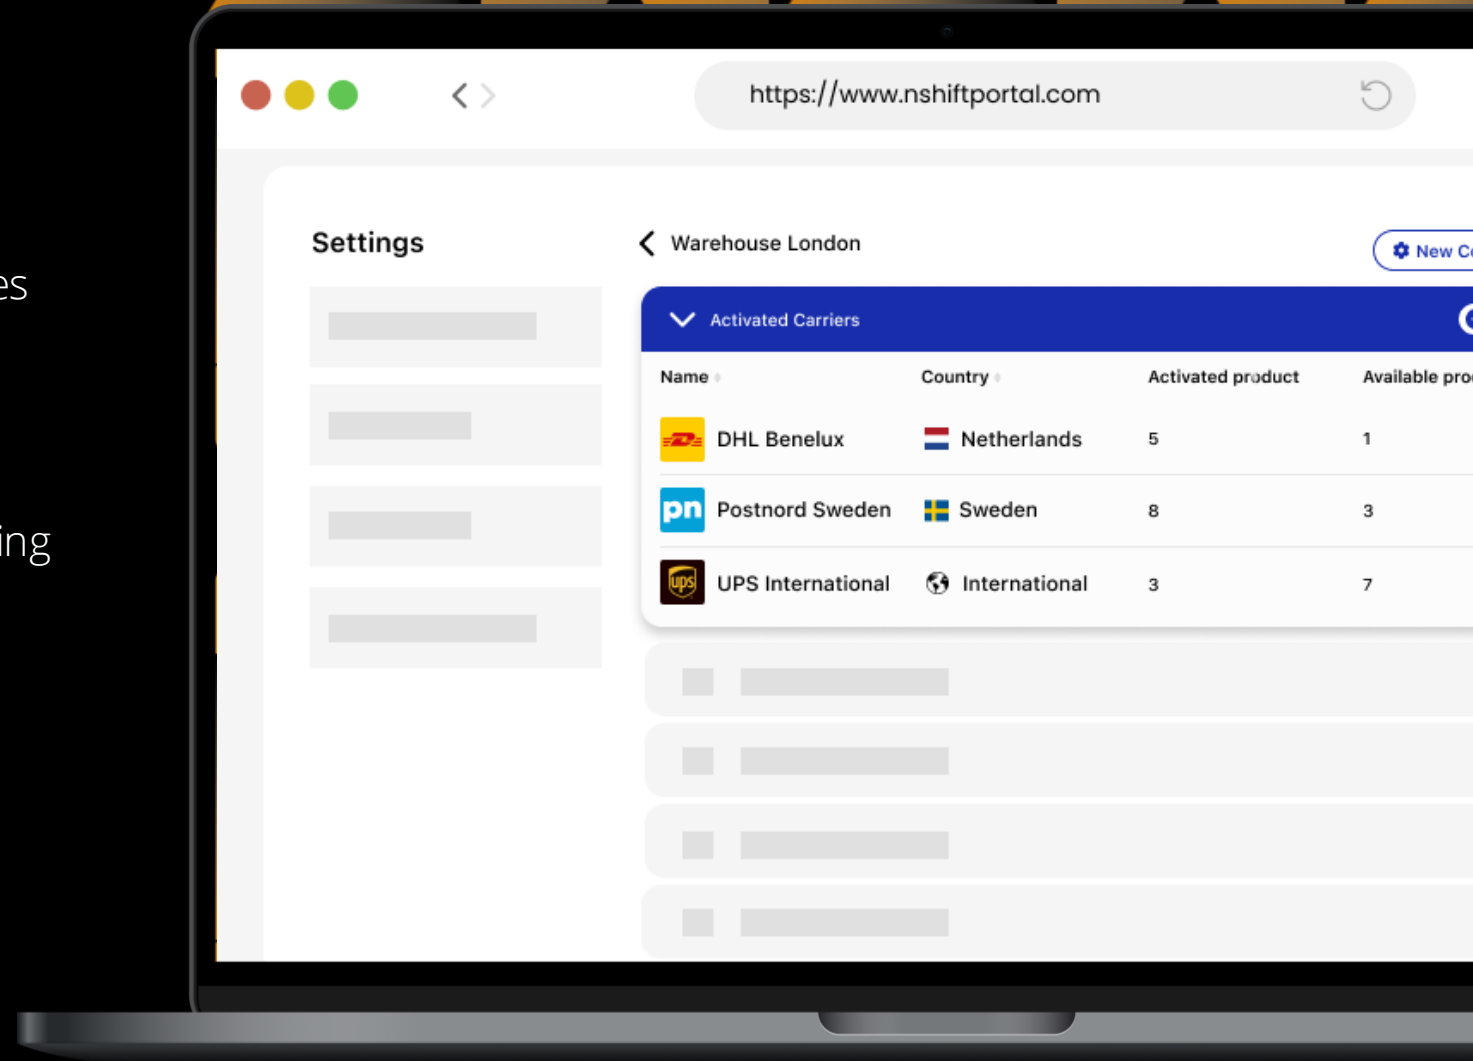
es

ing

https://www.nshiftportal.com

Settings

Warehouse London

New C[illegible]

Activated Carriers

| Name | Country | Activated product | Available pro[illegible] |
|---|---|---|---|
| DHL Benelux | Netherlands | 5 | 1 |
| Postnord Sweden | Sweden | 8 | 3 |
| UPS International | International | 3 | 7 |